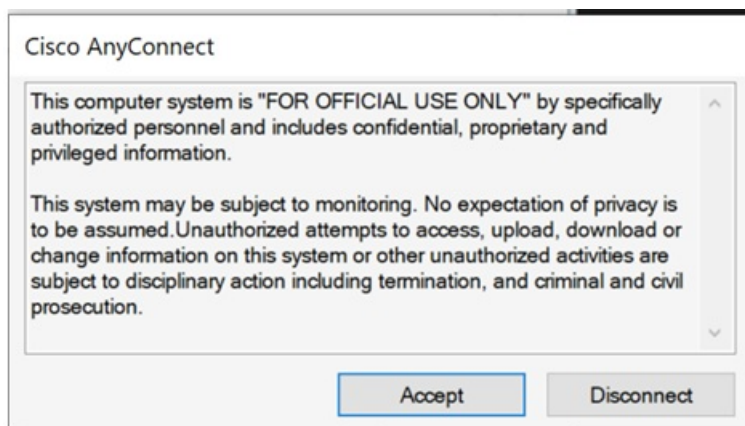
Cisco AnyConnect

This computer system is "FOR OFFICIAL USE ONLY" by specifically authorized personnel and includes confidential, proprietary and privileged information.

This system may be subject to monitoring. No expectation of privacy is to be assumed.Unauthorized attempts to access, upload, download or change information on this system or other unauthorized activities are subject to disciplinary action including termination, and criminal and civil prosecution.

Accept

Disconnect